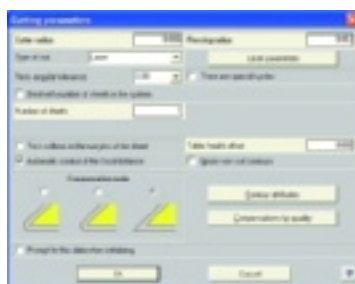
Cutting parameters

Cutter radius
Piercing radius
Type of cut | Laser
Load parameters
Basic angular tolerance
There are special poles
Best with number of sheets in the system
Number of sheets
Two outlines continuous plus of the sheet
Automatic control of the Circuit tolerance
Table height offset
Ignore non cut contours
Compensation mode
Contour attributes
Compensation by quality
Prompt for the data when initializing
OK
Cancel